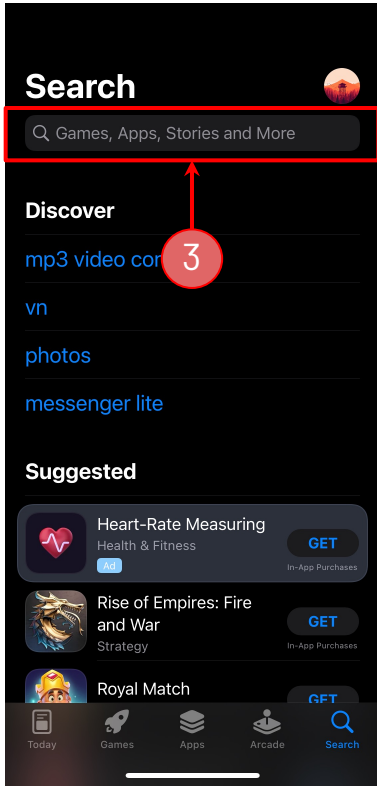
Search

Games, Apps, Stories and More

Discover

mp3 video cor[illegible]

3

vn

photos

messenger lite

Suggested

Heart-Rate Measuring
Health & Fitness
Ad
GET
In-App Purchases

Rise of Empires: Fire and War
Strategy
GET
In-App Purchases

Royal Match
GET

Today Games Apps Arcade Search